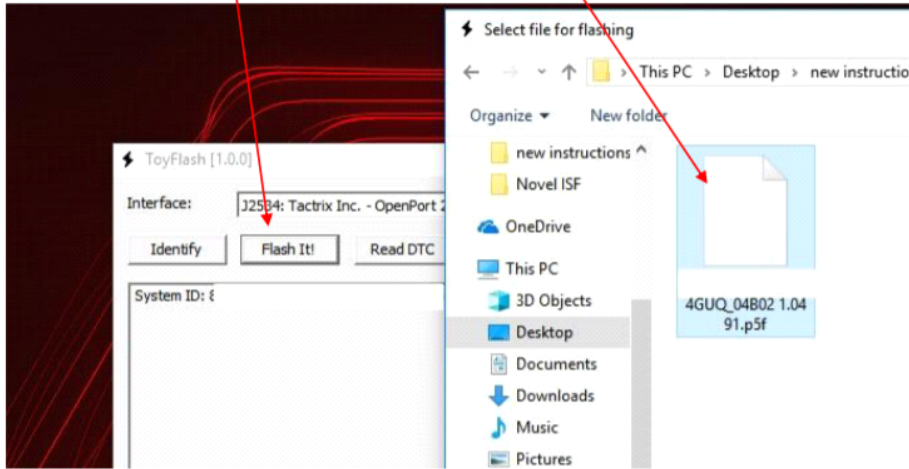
ToyFlash [1.0.0]

Interface: J2534: Tactrix Inc. - OpenPort 2

Identify
Flash It!
Read DTC

System ID: 8

Select file for flashing

This PC > Desktop > new instructio

Organize
New folder

new instructions
Novel ISF
OneDrive
This PC
3D Objects
Desktop
Documents
Downloads
Music
Pictures

4GUQ_04B02 1.0491.p5f